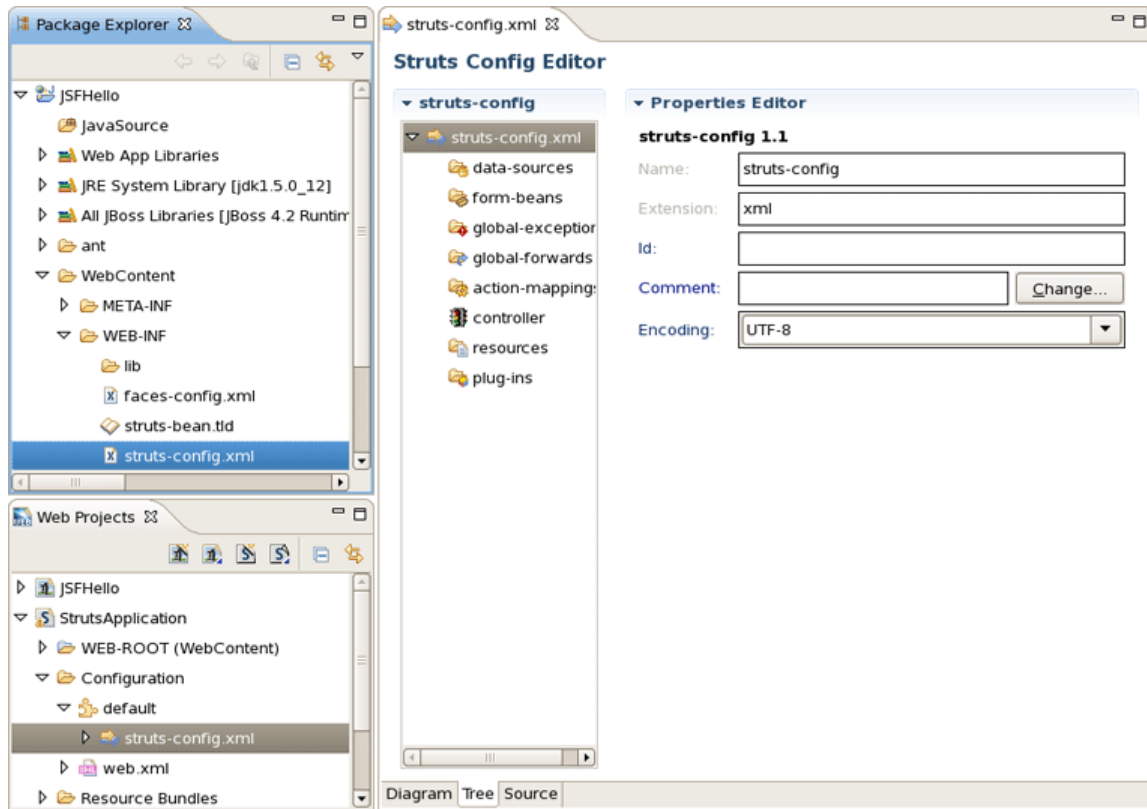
Package Explorer ☒

JSFHello
JavaSource
Web App Libraries
JRE System Library [jdk1.5.0_12]
All JBoss Libraries [JBoss 4.2 Runtim
ant
WebContent
META-INF
WEB-INF
lib
faces-config.xml
struts-bean.tld
struts-config.xml

Web Projects ☒

JSFHello
StrutsApplication
WEB-ROOT (WebContent)
Configuration
default
struts-config.xml
web.xml
Resource Bundles

struts-config.xml ☒

Struts Config Editor

struts-config
struts-config.xml
data-sources
form-beans
global-exceptior
global-forwards
action-mapping:
controller
resources
plug-ins

Properties Editor
struts-config 1.1

| | |
|---|---|
| Name: | struts-config |
| Extension: | xml |
| Id: | |
| Comment: | Change... |
| Encoding: | UTF-8 |

Diagram Tree Source